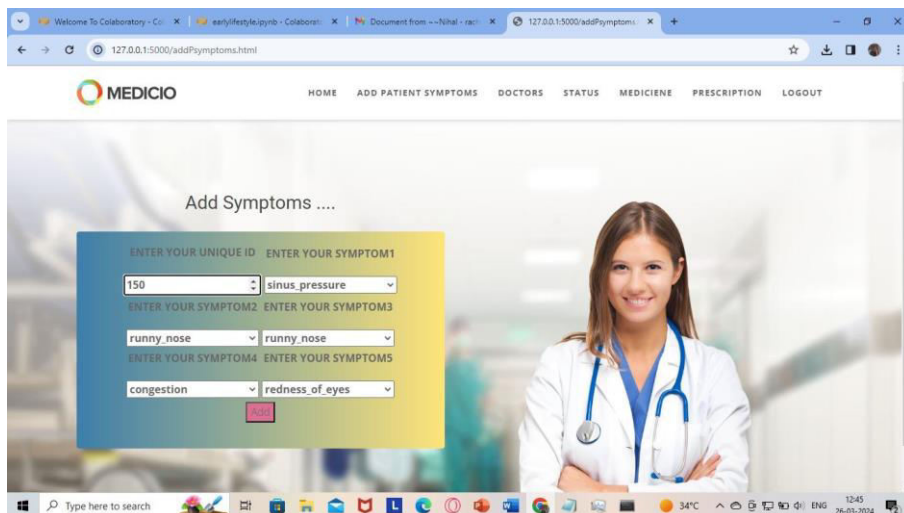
Welcome To Colaboratory - Co × earlylifestyle.ipynb - Colaborat × Document from ~Nihal - rach × 127.0.0.1:5000/addPsymptoms × +

127.0.0.1:5000/addPsymptoms.html

MEDICIO

HOME ADD PATIENT SYMPTOMS DOCTORS STATUS MEDICIENE PRESCRIPTION LOGOUT

Add Symptoms ....

ENTER YOUR UNIQUE ID ENTER YOUR SYMPTOM1

150 sinus_pressure

ENTER YOUR SYMPTOM2 ENTER YOUR SYMPTOM3

runny_nose runny_nose

ENTER YOUR SYMPTOM4 ENTER YOUR SYMPTOM5

congestion redness_of_eyes

Add

Type here to search

34°C ENG 12:45 26-03-2024